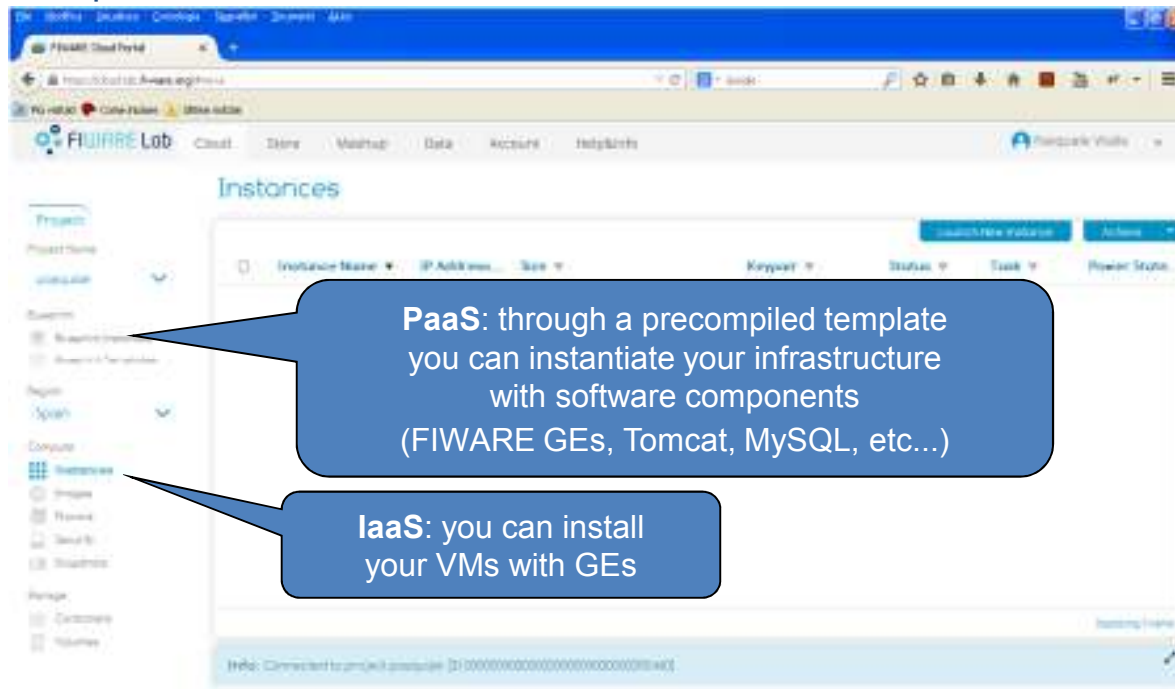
FIWARE Cloud Portal

FIWARE Lab Cloud Store Mashup Data Account Help&Info

Instances

Project

Region
Spain

Compute
Instances
Images

Launch New Instance Actions

Instance Name IP Address Size Keypair Status Task Power State

**PaaS**: through a precompiled template you can instantiate your infrastructure with software components (FIWARE GEs, Tomcat, MySQL, etc...)

**IaaS**: you can install your VMs with GEs

Info: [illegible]